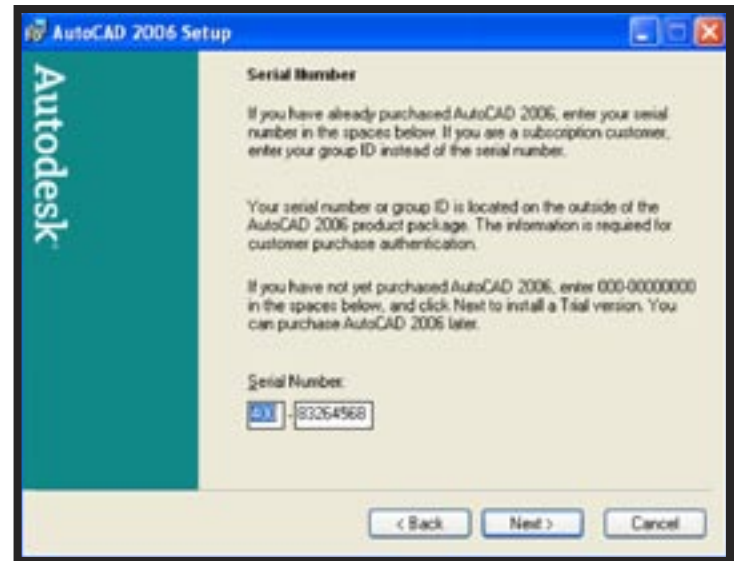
AutoCAD 2006 Setup

Autodesk

Serial Number

If you have already purchased AutoCAD 2006, enter your serial number in the spaces below. If you are a subscription customer, enter your group ID instead of the serial number.

Your serial number or group ID is located on the outside of the AutoCAD 2006 product package. The information is required for customer purchase authentication.

If you have not yet purchased AutoCAD 2006, enter 000-00000000 in the spaces below, and click Next to install a Trial version. You can purchase AutoCAD 2006 later.

Serial Number:

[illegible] - 83264568

< Back Next > Cancel